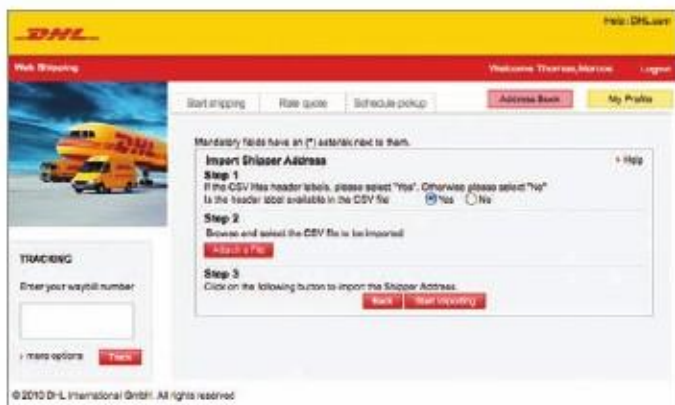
DHL

Help: DHL.com

Web Shipping

Welcome Thomas,Marcos

Logout

Start shipping

Rate quote

Schedule pickup

Address Book

My Profile

Mandatory fields have an (*) asterisk next to them.

Import Shipper Address

> Help

Step 1

If the CSV files header labels, please select "Yes". Otherwise please select "No"

Is the header label available in the CSV file Yes No

Step 2

Browse and select the CSV file to be imported

Attach a File

Step 3

Click on the following button to import the Shipper Address.

Back

Start importing

TRACKING

Enter your waybill number

› more options

Track

© 2010 DHL International GmbH. All rights reserved